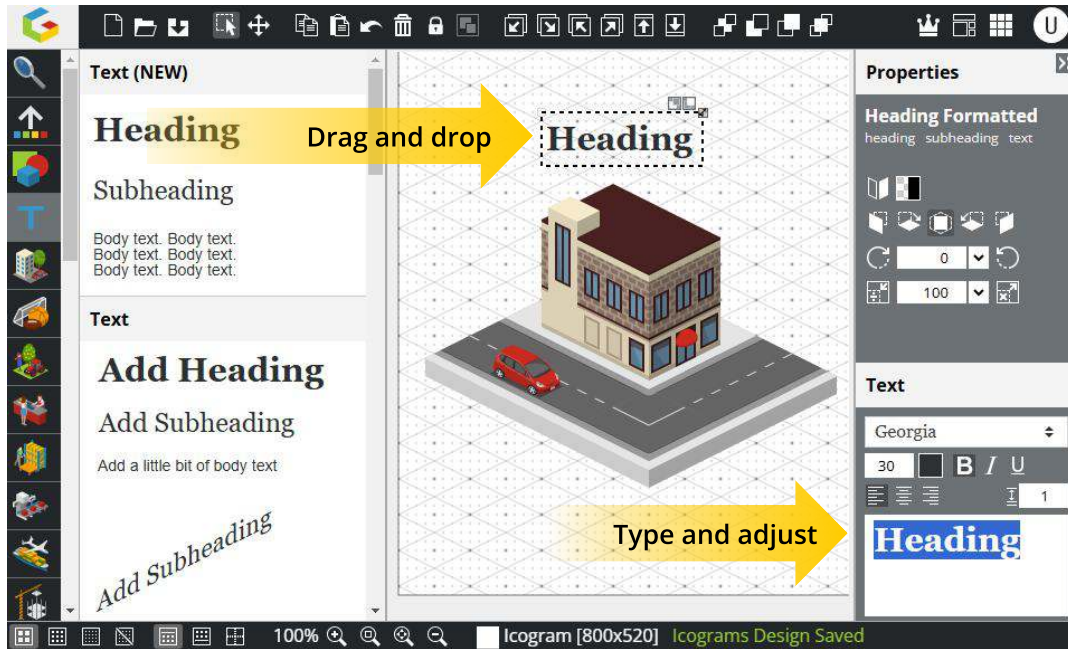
Text (NEW)

Heading

Subheading

Body text. Body text.
Body text. Body text.
Body text. Body text.

Text

Add Heading

Add Subheading

Add a little bit of body text

Add Subheading

Drag and drop

Heading

Type and adjust

Properties

Heading Formatted
heading subheading text

0

100

Text

Georgia

30

B I U

1

Heading

100%

Icogram [800x520] Icograms Design Saved

U